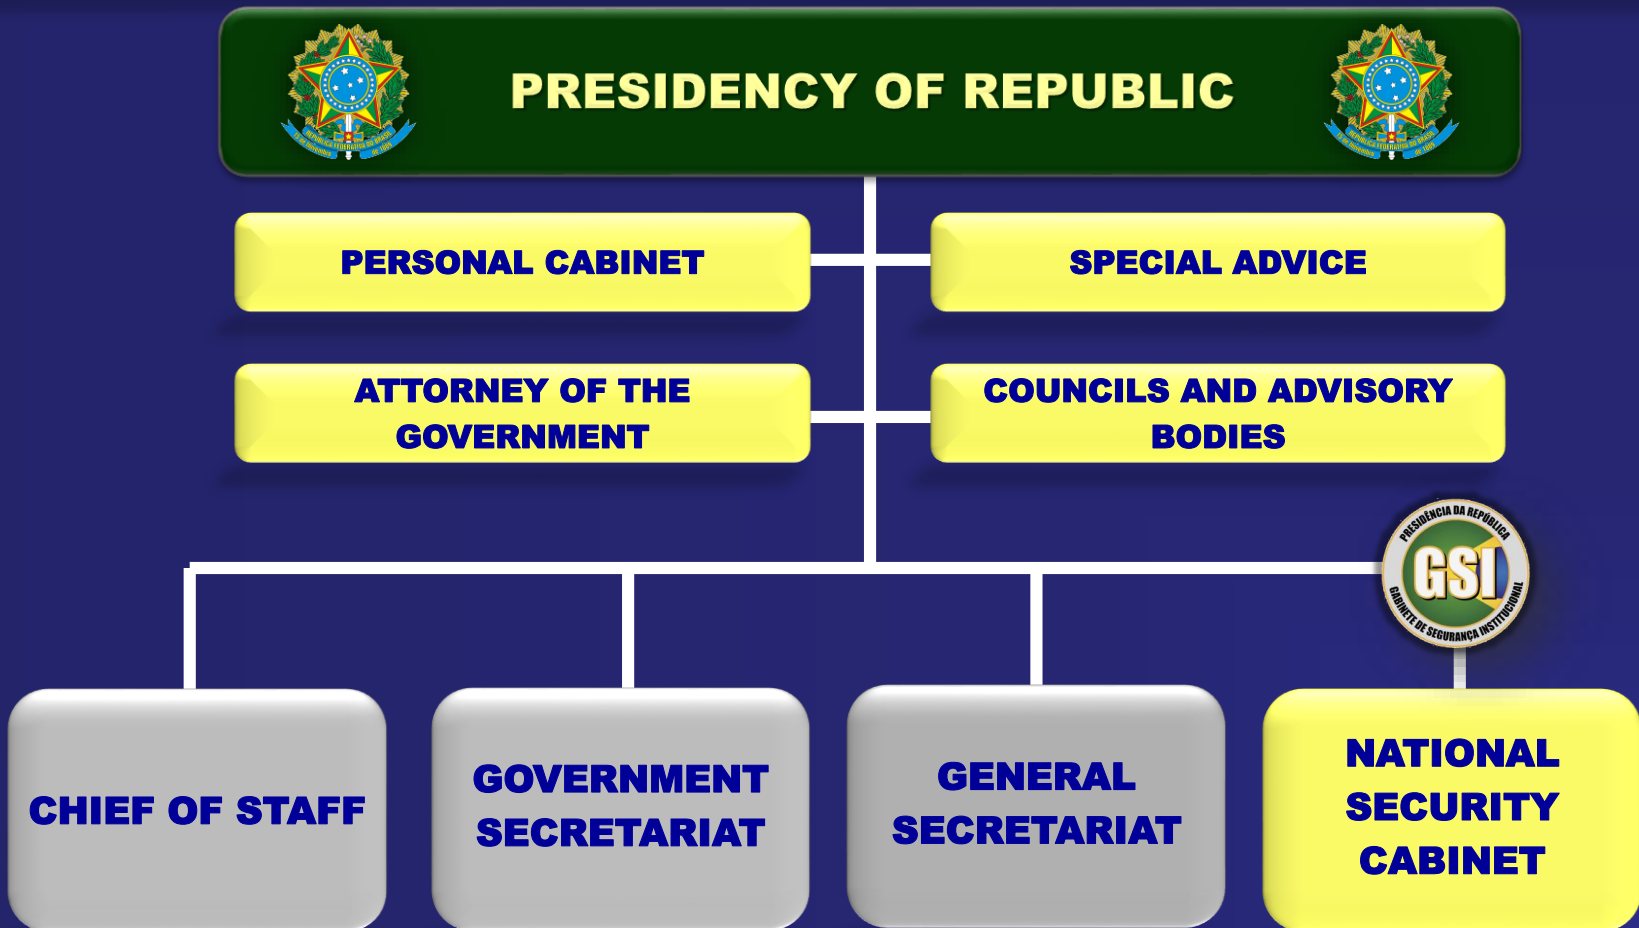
PRESIDENCY OF REPUBLIC

PERSONAL CABINET

SPECIAL ADVICE

ATTORNEY OF THE GOVERNMENT

COUNCILS AND ADVISORY BODIES

PRESIDÊNCIA DA REPÚBLICA
GSI
GABINETE DE SEGURANÇA INSTITUCIONAL

CHIEF OF STAFF

GOVERNMENT SECRETARIAT

GENERAL SECRETARIAT

NATIONAL SECURITY CABINET